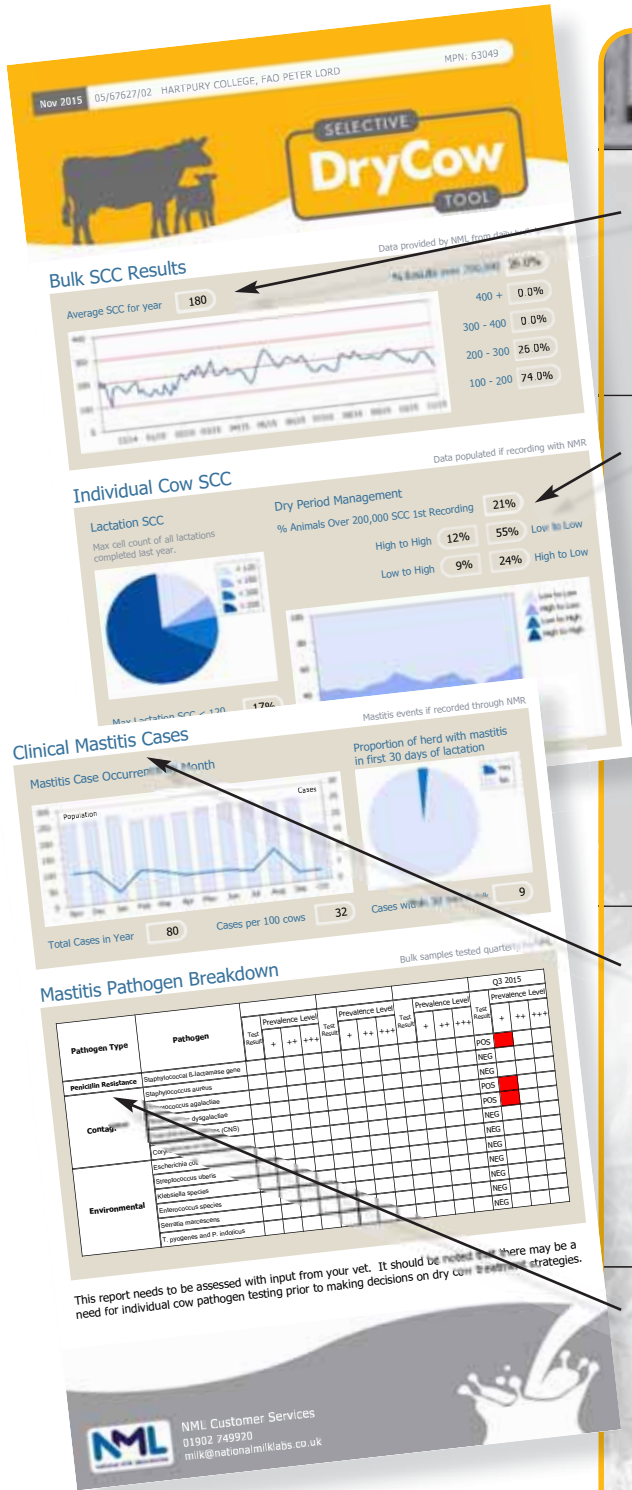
Nov 2015 05/67627/02 HARTPURY COLLEGE, FAO PETER LORD

MPN: 63049

SELECTIVE
DryCow
TOOL

Data provided by NML from daily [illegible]

Bulk SCC Results

% Results over 200,000 26.0%

Average SCC for year 180

400 + 0.0%

300 - 400 0.0%

200 - 300 26.0%

100 - 200 74.0%

Data populated if recording with NMR

Individual Cow SCC

Lactation SCC

Max cell count of all lactations completed last year.

Dry Period Management

% Animals Over 200,000 SCC 1st Recording 21%

High to High 12%

55% Low to Low

Low to High 9%

24% High to Low

Low to Low
High to Low
Low to High
High to High

Max Lactation SCC < 120 17%

Mastitis events if recorded through NMR

Clinical Mastitis Cases

Mastitis Case Occurrence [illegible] Month

Proportion of herd with mastitis in first 30 days of lactation

Population

Cases

Total Cases in Year 80

Cases per 100 cows 32

Cases within 30 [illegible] 9

Bulk samples tested quarterly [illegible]

Mastitis Pathogen Breakdown

| Pathogen Type | Pathogen | Test Result | + | ++ | +++ | Test Result | + | ++ | +++ | Test Result | + | ++ | +++ | Q3 2015 Test Result | + | ++ | +++ |
|---|---|---|---|---|---|---|---|---|---|---|---|---|---|---|---|---|---|
| Penicillin Resistance | Staphylococcal ß-lactamase gene | | | | | | | | | | | | | POS | | | |
| Contag. | Staphylococcus aureus | | | | | | | | | | | | | NEG | | | |
| | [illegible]coccus agalactiae | | | | | | | | | | | | | NEG | | | |
| | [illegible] dysgalactiae | | | | | | | | | | | | | POS | | | |
| | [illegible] (CNS) | | | | | | | | | | | | | POS | | | |
| | Cory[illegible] | | | | | | | | | | | | | NEG | | | |
| Environmental | Escherichia coli | | | | | | | | | | | | | NEG | | | |
| | Streptococcus uberis | | | | | | | | | | | | | NEG | | | |
| | Klebsiella species | | | | | | | | | | | | | NEG | | | |
| | Enterococcus species | | | | | | | | | | | | | NEG | | | |
| | Serratia marcescens | | | | | | | | | | | | | NEG | | | |
| | T. pyogenes and P. indolicus | | | | | | | | | | | | | NEG | | | |

This report needs to be assessed with input from your vet. It should be noted that there may be a need for individual cow pathogen testing prior to making decisions on dry cow treatment strategies.

NML Customer Services
01902 749920
milk@nationalmilklabs.co.uk

NML